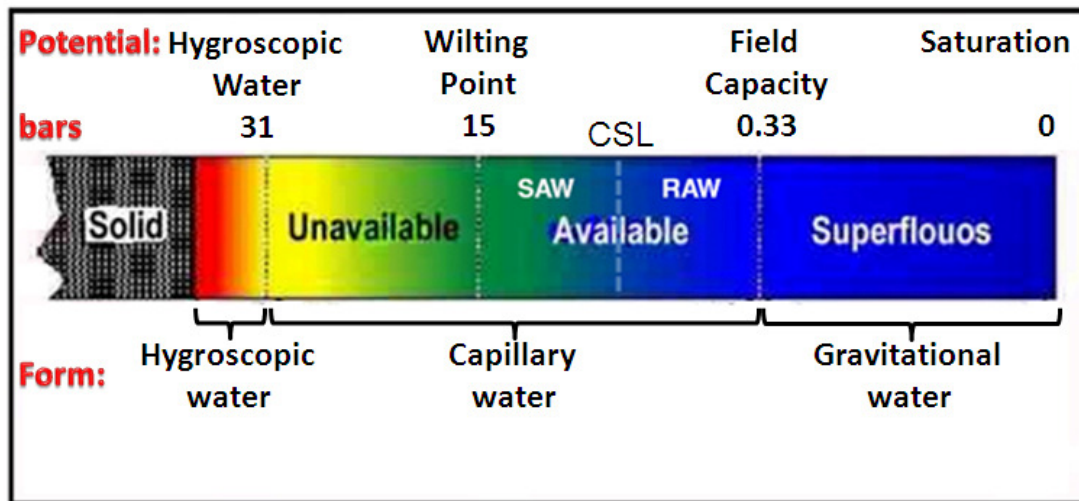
Potential: Hygroscopic Water

Wilting Point

Field Capacity

Saturation

bars 31 15 CSL 0.33 0

Solid

Unavailable

SAW

RAW

Available

Superflouos

Form: Hygroscopic water

Capillary water

Gravitational water